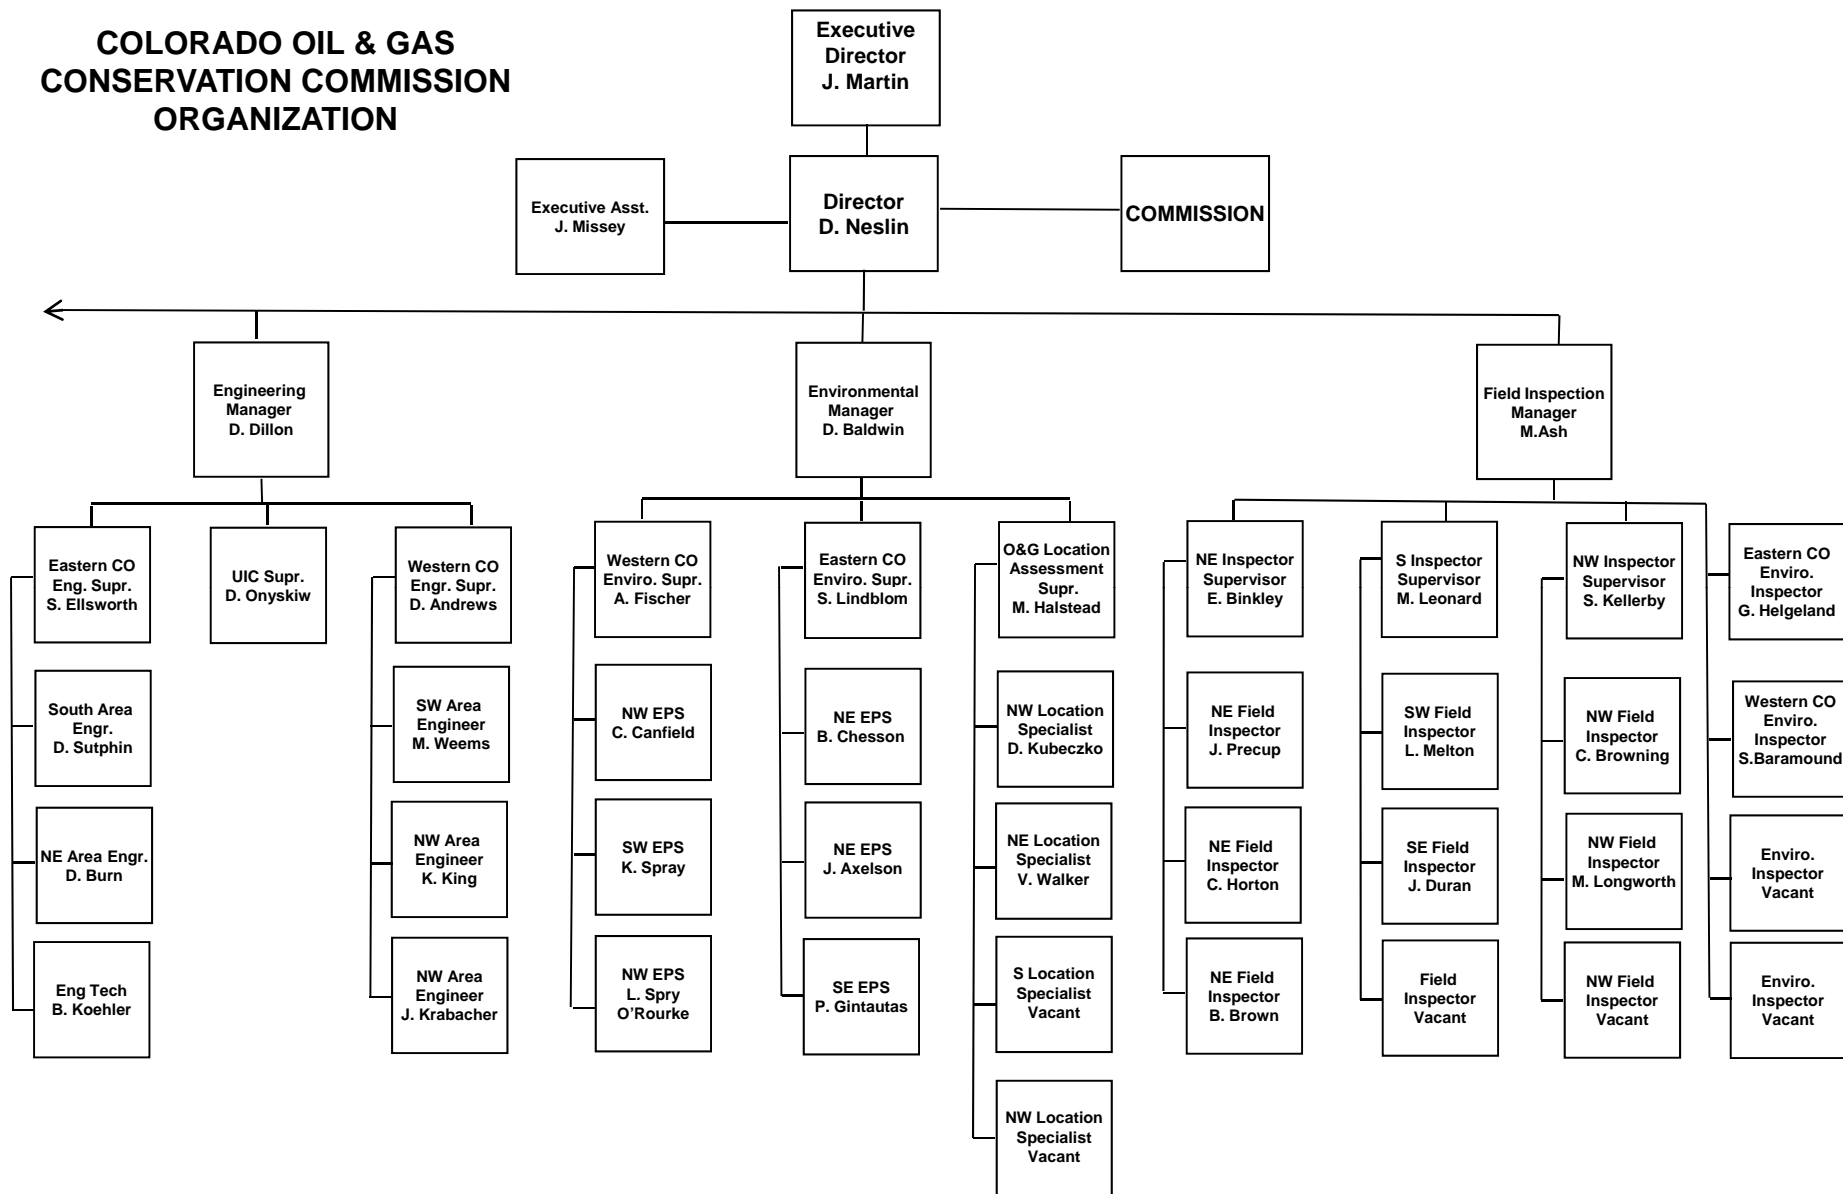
COLORADO OIL & GAS CONSERVATION COMMISSION ORGANIZATION

Executive Director
J. Martin

Executive Asst.
J. Missey

Director
D. Neslin

COMMISSION

Engineering Manager
D. Dillon

Environmental Manager
D. Baldwin

Field Inspection Manager
M.Ash

Eastern CO Eng. Supr.
S. Ellsworth

South Area Engr.
D. Sutphin

NE Area Engr.
D. Burn

Eng Tech
B. Koehler

UIC Supr.
D. Onyskiw

Western CO Engr. Supr.
D. Andrews

SW Area Engineer
M. Weems

NW Area Engineer
K. King

NW Area Engineer
J. Krabacher

Western CO Enviro. Supr.
A. Fischer

NW EPS
C. Canfield

SW EPS
K. Spray

NW EPS
L. Spry O'Rourke

Eastern CO Enviro. Supr.
S. Lindblom

NE EPS
B. Chesson

NE EPS
J. Axelson

SE EPS
P. Gintautas

O&G Location Assessment Supr.
M. Halstead

NW Location Specialist
D. Kubeczko

NE Location Specialist
V. Walker

S Location Specialist
Vacant

NW Location Specialist
Vacant

NE Inspector Supervisor
E. Binkley

NE Field Inspector
J. Precup

NE Field Inspector
C. Horton

NE Field Inspector
B. Brown

S Inspector Supervisor
M. Leonard

SW Field Inspector
L. Melton

SE Field Inspector
J. Duran

Field Inspector
Vacant

NW Inspector Supervisor
S. Kellerby

NW Field Inspector
C. Browning

NW Field Inspector
M. Longworth

NW Field Inspector
Vacant

Eastern CO Enviro. Inspector
G. Helgeland

Western CO Enviro. Inspector
S.Baramound

Enviro. Inspector
Vacant

Enviro. Inspector
Vacant